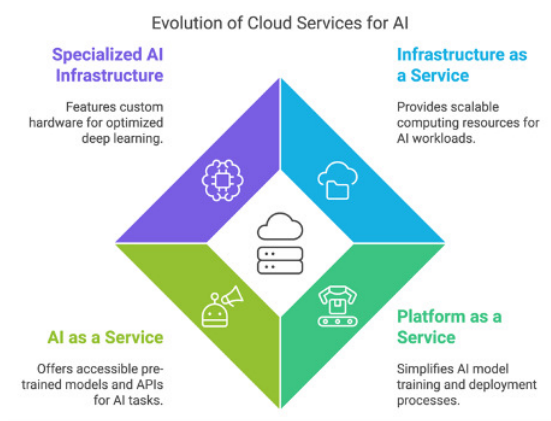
Evolution of Cloud Services for AI

Specialized AI Infrastructure

Features custom hardware for optimized deep learning.

Infrastructure as a Service

Provides scalable computing resources for AI workloads.

AI as a Service

Offers accessible pre-trained models and APIs for AI tasks.

Platform as a Service

Simplifies AI model training and deployment processes.